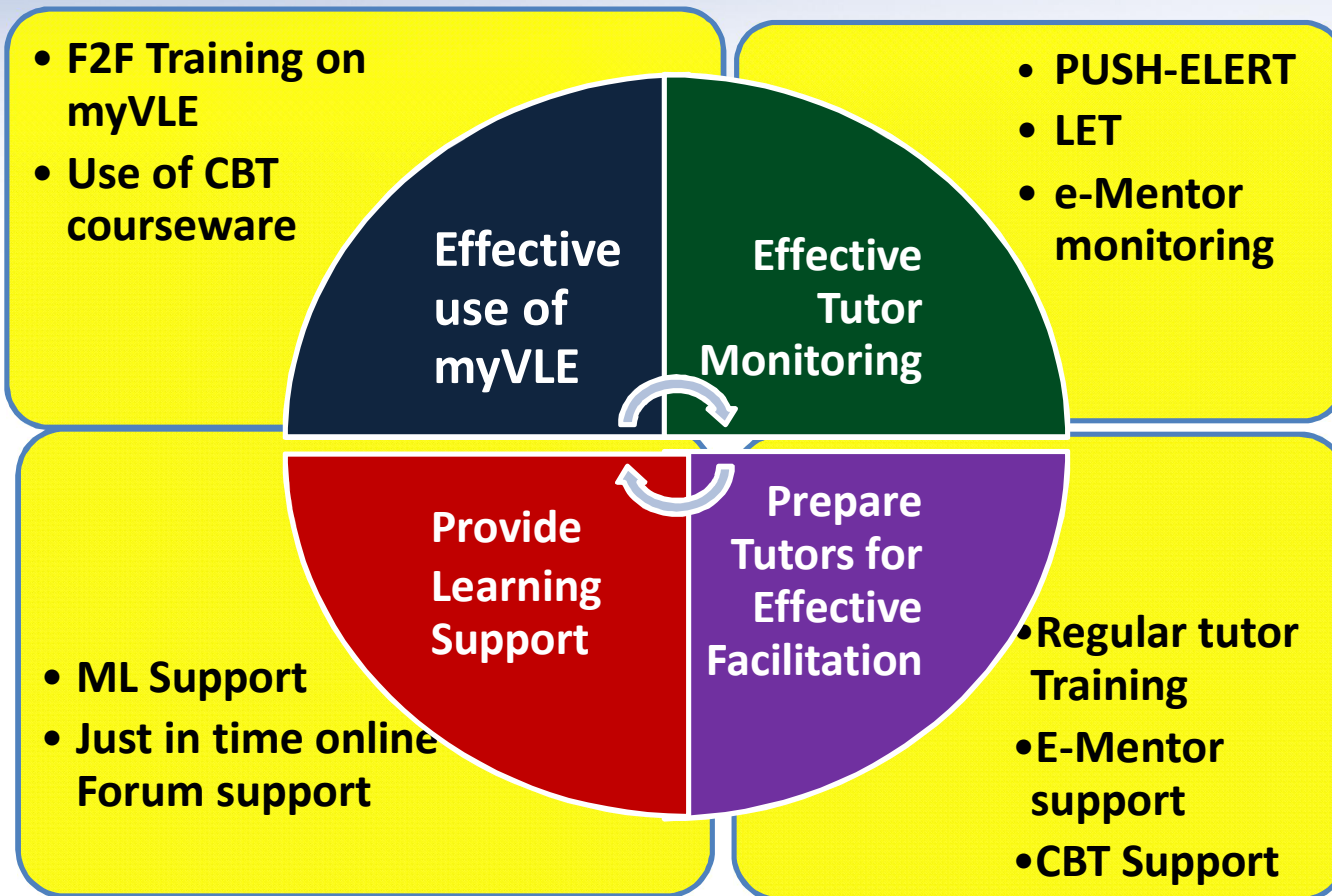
• F2F Training on myVLE
• Use of CBT courseware

• PUSH-ELERT
• LET
• e-Mentor monitoring

Effective use of myVLE

Effective Tutor Monitoring

Provide Learning Support

Prepare Tutors for Effective Facilitation

• ML Support
• Just in time online Forum support

•Regular tutor Training
•E-Mentor support
•CBT Support